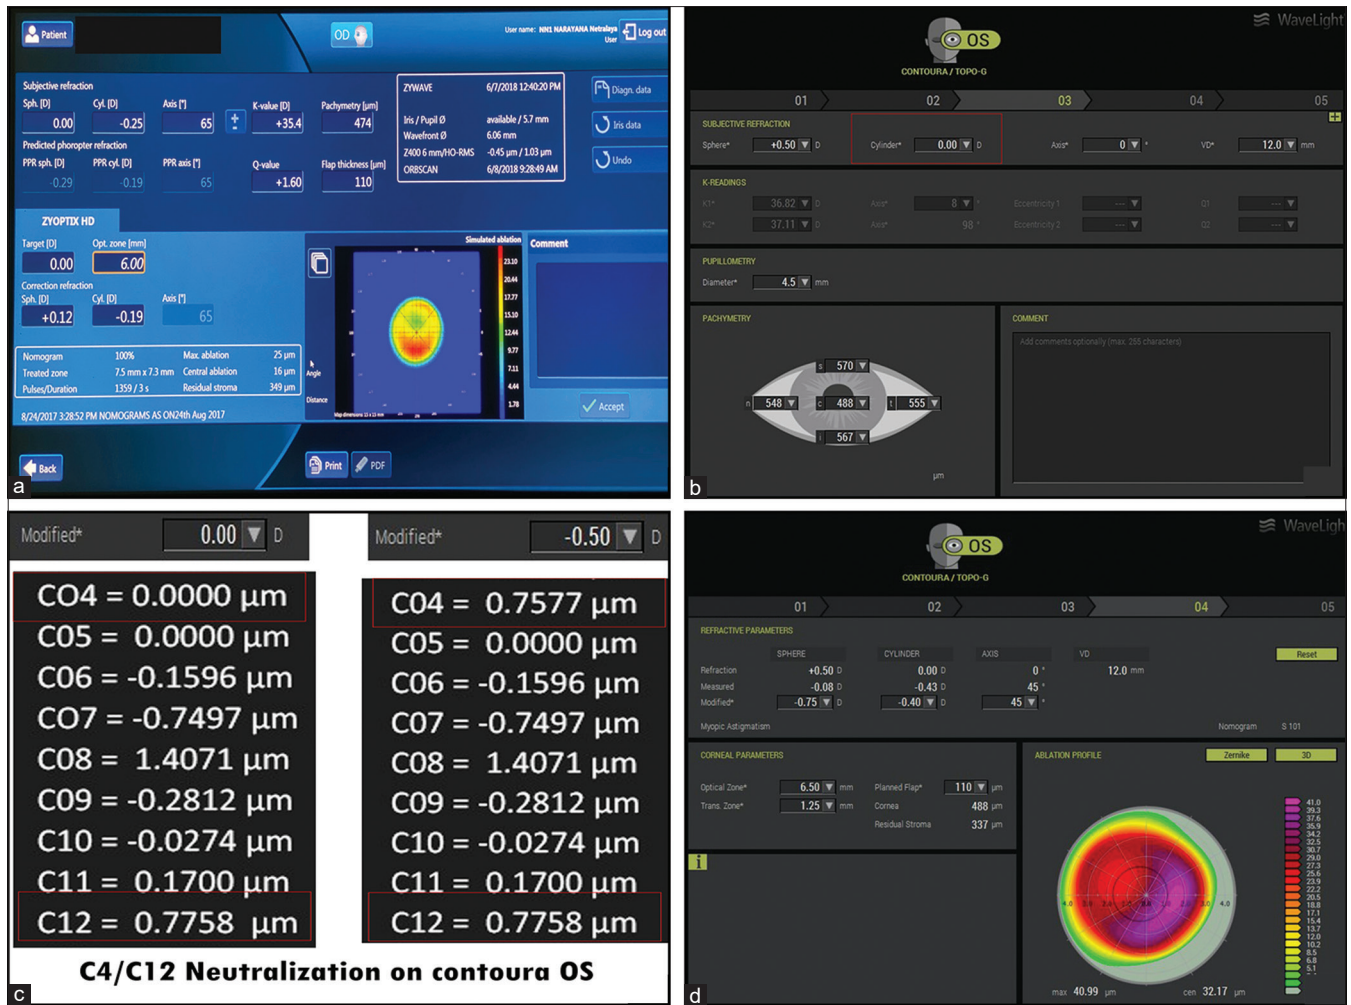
Patient
OD
User name: NN1 NARAYANA Netralaya User
Log out
Subjective refraction
Sph. [D] 0.00
Cyl. [D] -0.25
Axis [°] 65
K-value [D] +35.4
Pachymetry [µm] 474
Predicted phoropter refraction
PPR sph. [D] -0.29
PPR cyl. [D] -0.19
PPR axis [°] 65
Q-value +1.60
Flap thickness [µm] 110
ZYWAVE 6/7/2018 12:40:20 PM
Iris / Pupil Ø available / 5.7 mm
Wavefront Ø 6.06 mm
Z400 6 mm/HO-RMS -0.45 µm / 1.03 µm
ORBSCAN 6/8/2018 9:28:49 AM
Diagn. data
Iris data
Undo
ZYOPTIX HD
Target [D] 0.00
Opt. zone [mm] 6.00
Correction refraction
Sph. [D] +0.12
Cyl. [D] -0.19
Axis [°] 65
Simulated ablation
Comment
Nomogram 100%
Treated zone 7.5 mm x 7.3 mm
Pulses/Duration 1359 / 3 s
Max. ablation 25 µm
Central ablation 16 µm
Residual stroma 349 µm
8/24/2017 3:28:52 PM NOMOGRAMS AS ON24th Aug 2017
Angle
Distance
23.10 20.44 17.77 15.10 12.44 9.77 7.11 4.44 1.78
Accept
Back
Print
PDF
a

OS
CONTOURA / TOPO-G
WaveLight
01 02 03 04 05
SUBJECTIVE REFRACTION
Sphere* +0.50 D
Cylinder* 0.00 D
Axis* 0 °
VD* 12.0 mm
K-READINGS
K1* 36.82 D
Axis* 8 °
Eccentricity 1 ---
Q1 ---
K2* 37.11 D
Axis* 98 °
Eccentricity 2 ---
Q2 ---
PUPILLOMETRY
Diameter* 4.5 mm
PACHYMETRY
s 570
n 548
c 488
t 555
i 567
µm
COMMENT
Add comments optionally (max. 255 characters)
b

Modified* 0.00 D
C04 = 0.0000 µm
C05 = 0.0000 µm
C06 = -0.1596 µm
C07 = -0.7497 µm
C08 = 1.4071 µm
C09 = -0.2812 µm
C10 = -0.0274 µm
C11 = 0.1700 µm
C12 = 0.7758 µm

Modified* -0.50 D
C04 = 0.7577 µm
C05 = 0.0000 µm
C06 = -0.1596 µm
C07 = -0.7497 µm
C08 = 1.4071 µm
C09 = -0.2812 µm
C10 = -0.0274 µm
C11 = 0.1700 µm
C12 = 0.7758 µm

C4/C12 Neutralization on contoura OS
c

OS
CONTOURA / TOPO-G
WaveLigh
01 02 03 04 05
REFRACTIVE PARAMETERS
| | SPHERE | CYLINDER | AXIS | VD |
|---|---|---|---|---|
| Refraction | +0.50 D | 0.00 D | 0 ° | 12.0 mm |
| Measured | -0.08 D | -0.43 D | 45 ° | |
| Modified* | -0.75 D | -0.40 D | 45 ° | |
Reset
Myopic Astigmatism
Nomogram S 101
CORNEAL PARAMETERS
Optical Zone* 6.50 mm
Trans. Zone* 1.25 mm
Planned Flap* 110 µm
Cornea 488 µm
Residual Stroma 337 µm
ABLATION PROFILE
Zernike
3D
41.0 39.3 37.6 35.9 34.2 32.5 30.7 29.0 27.3 25.6 23.9 22.2 20.5 18.8 17.1 15.4 13.7 12.0 10.2 8.5 6.8 5.1
max 40.99 µm
cen 32.17 µm
d